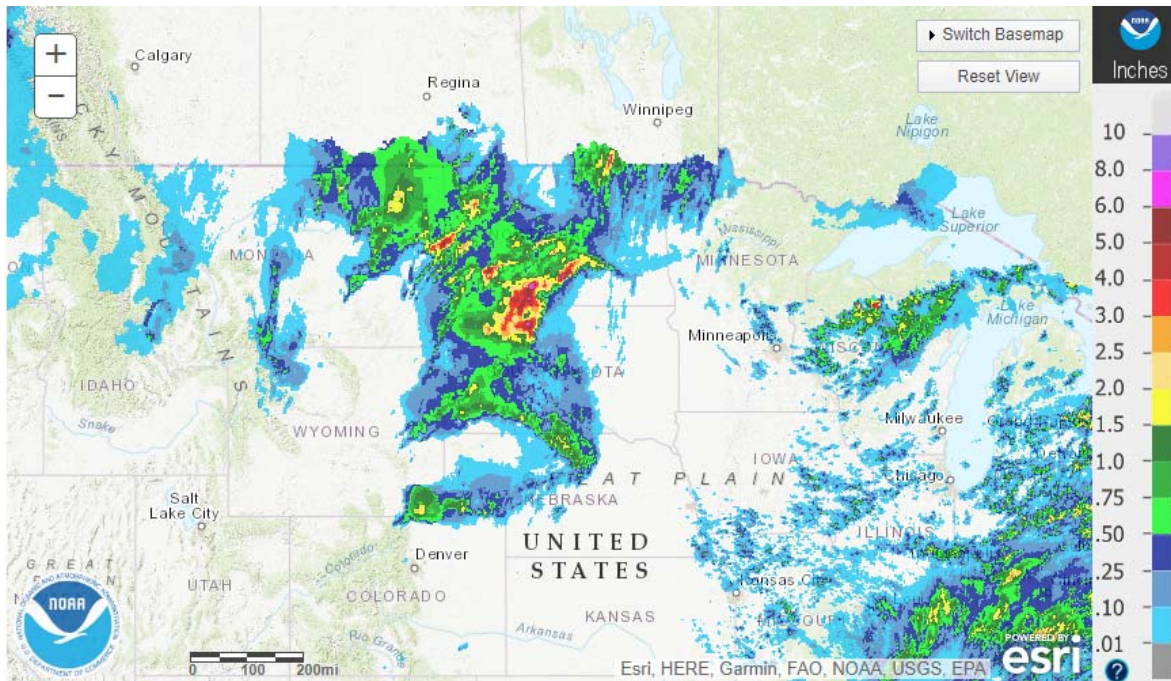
+
−
Calgary
Regina
Winnipeg
▸ Switch Basemap
Reset View
Inches
Lake Nipigon
10
8.0
6.0
5.0
4.0
3.0
2.5
2.0
1.5
1.0
.75
.50
.25
.10
.01
Lake Superior
Mississippi
MINNESOTA
MONTANA
ROCKY MOUNTAINS
Lake Michigan
Minneapolis
IDAHO
Snake
WYOMING
Milwaukee
Chicago
IOWA
GREAT PLAINS
NEBRASKA
Salt Lake City
Denver
UNITED STATES
ILLINOIS
GREAT
UTAH
COLORADO
Colorado
Kansas City
KANSAS
Arkansas
Rio Grande
NOAA
NATIONAL OCEANIC AND ATMOSPHERIC ADMINISTRATION
U.S. DEPARTMENT OF COMMERCE
0 100 200mi
Esri, HERE, Garmin, FAO, NOAA, USGS, EPA
POWERED BY esri
?